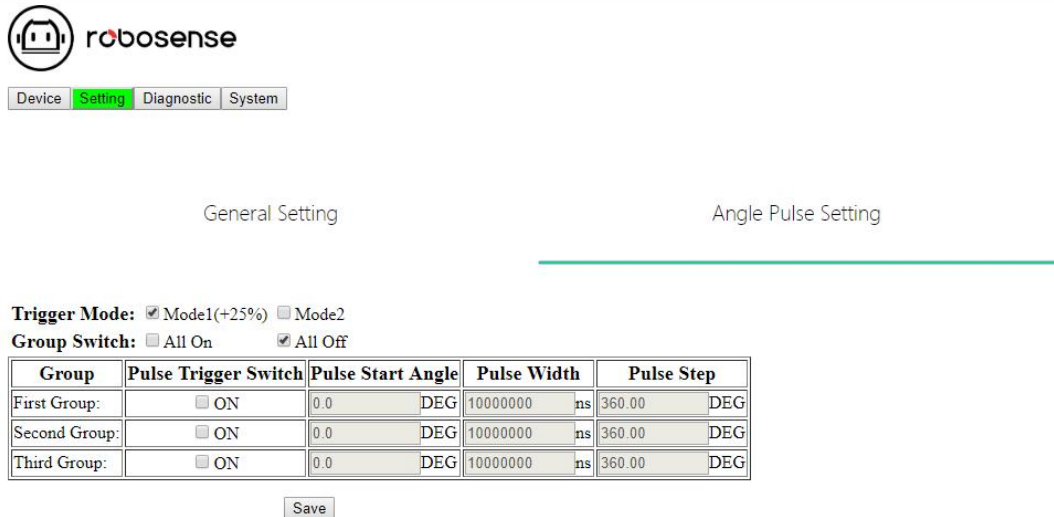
robosense

Device Setting Diagnostic System

General Setting

Angle Pulse Setting

**Trigger Mode:** Mode1(+25%) Mode2
**Group Switch:** All On All Off

| Group | Pulse Trigger Switch | Pulse Start Angle | Pulse Width | Pulse Step |
|---|---|---|---|---|
| First Group: | ON | 0.0 DEG | 10000000 ns | 360.00 DEG |
| Second Group: | ON | 0.0 DEG | 10000000 ns | 360.00 DEG |
| Third Group: | ON | 0.0 DEG | 10000000 ns | 360.00 DEG |

Save